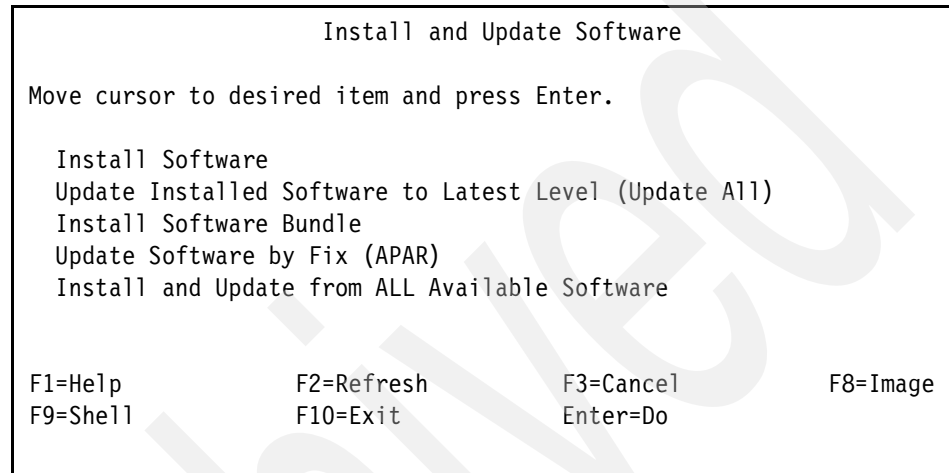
Install and Update Software

Move cursor to desired item and press Enter.

Install Software
Update Installed Software to Latest Level (Update All)
Install Software Bundle
Update Software by Fix (APAR)
Install and Update from ALL Available Software

F1=Help F2=Refresh F3=Cancel F8=Image
F9=Shell F10=Exit Enter=Do